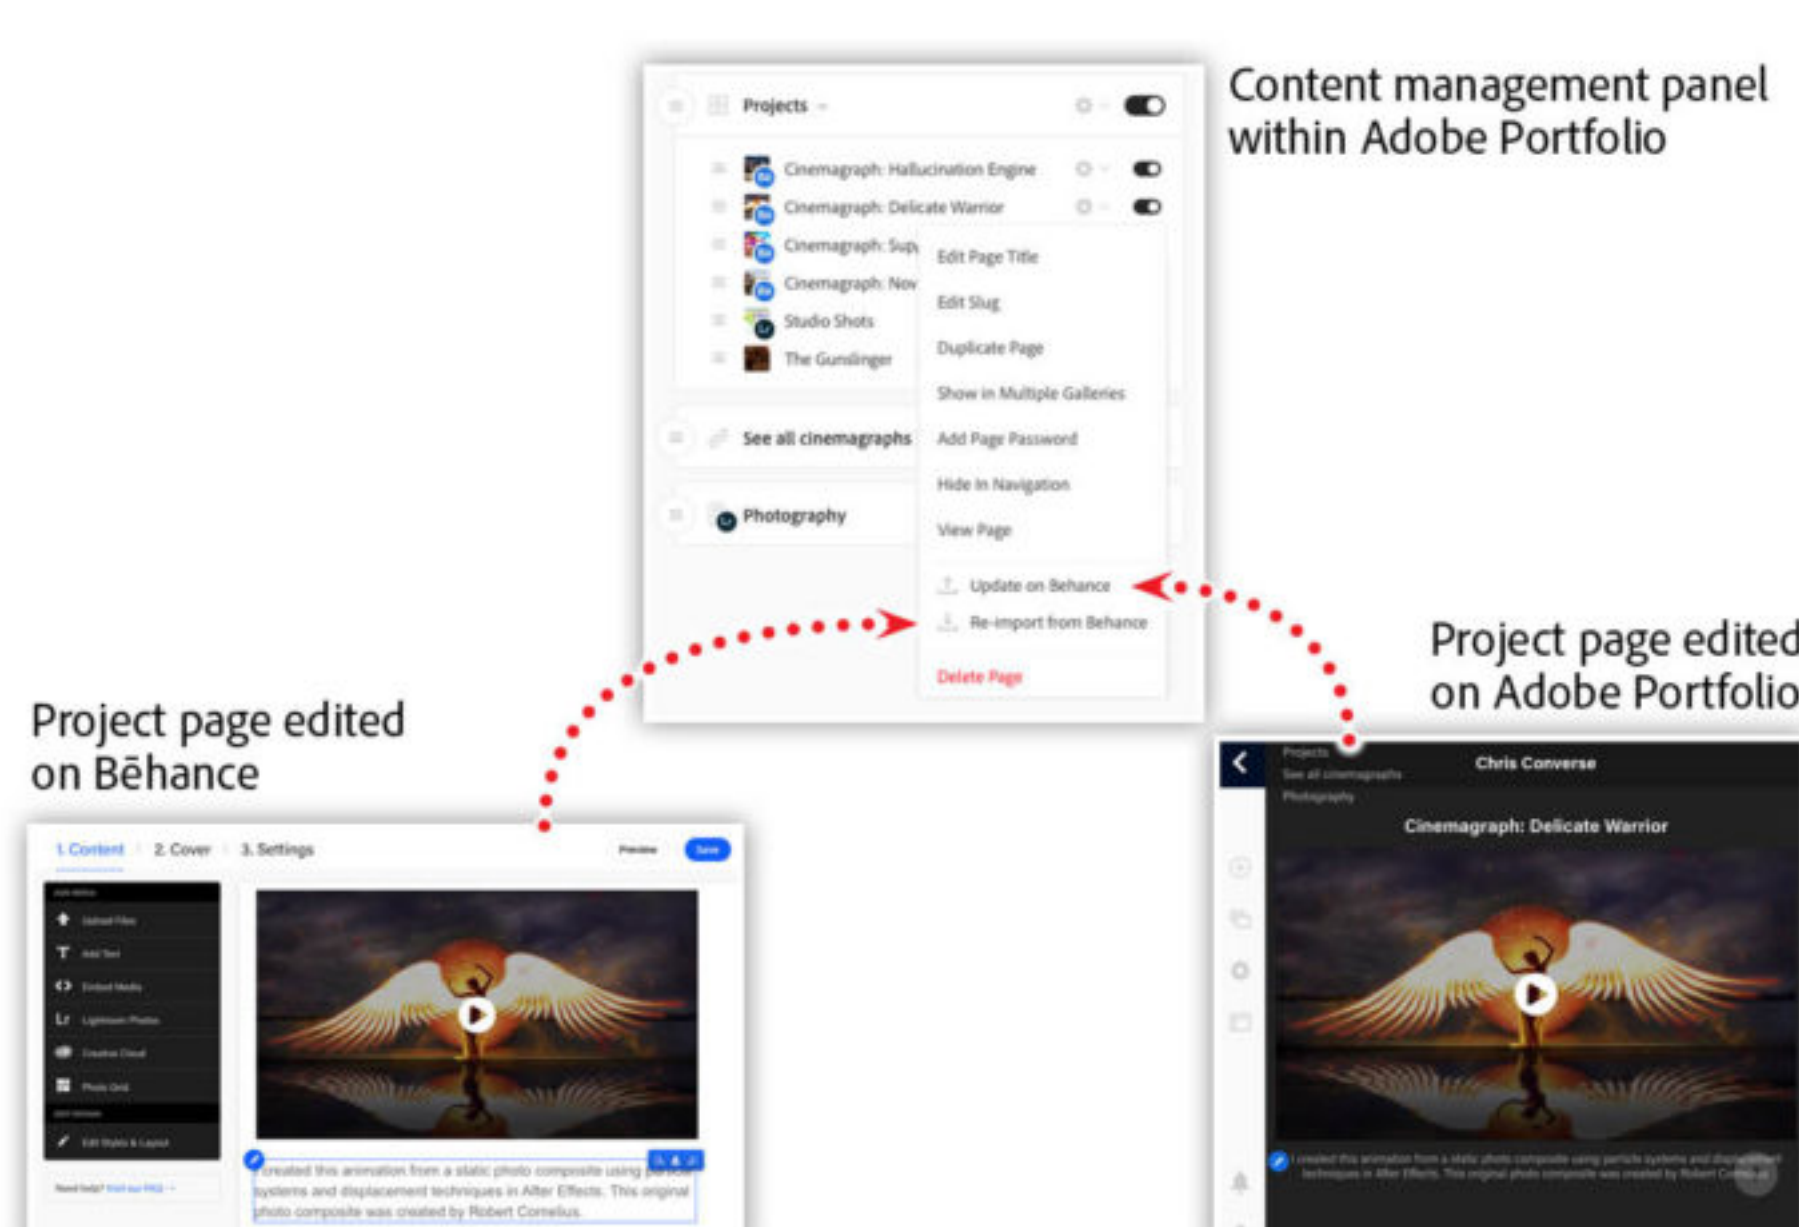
Projects

Cinemagraph: Hallucination Engine
Cinemagraph: Delicate Warrior
Cinemagraph: Sup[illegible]
Cinemagraph: Nov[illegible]
Studio Shots
The Gunslinger

See all cinemagraphs

Photography

Edit Page Title
Edit Slug
Duplicate Page
Show in Multiple Galleries
Add Page Password
Hide in Navigation
View Page
Update on Behance
Re-import from Behance
Delete Page

Content management panel within Adobe Portfolio

Project page edited on Bēhance

1. Content 2. Cover 3. Settings

Preview Save

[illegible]

I created this animation from a static photo composite using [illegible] systems and displacement techniques in After Effects. This original photo composite was created by Robert Cornelius.

Project page edited on Adobe Portfolio

Projects
See all cinemagraphs
Photography

Chris Converse

Cinemagraph: Delicate Warrior

I created this animation from a static photo composite using particle systems and displacement techniques in After Effects. This original photo composite was created by Robert Co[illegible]